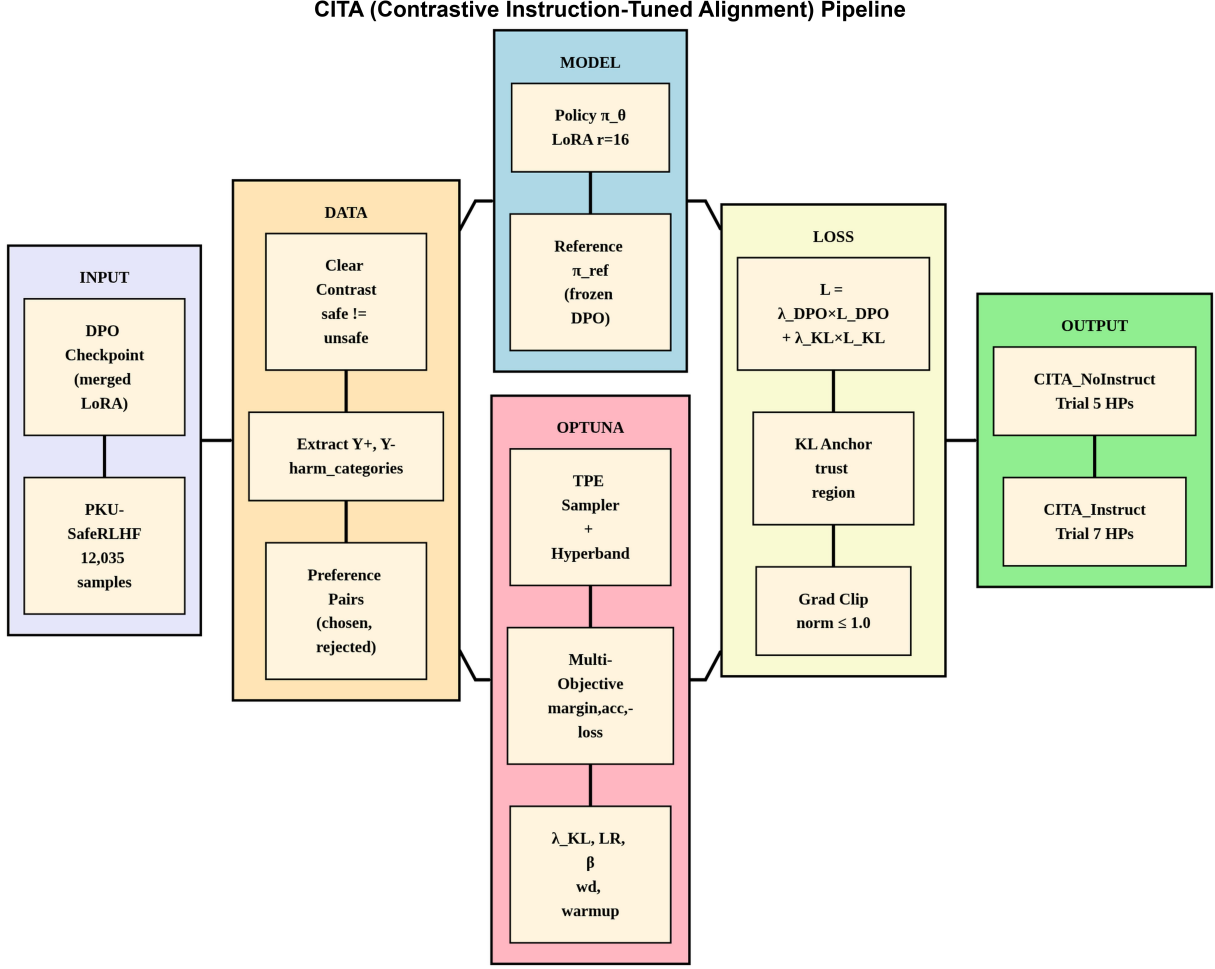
CITA (Contrastive Instruction-Tuned Alignment) Pipeline

INPUT

DPO Checkpoint (merged LoRA)

PKU-SafeRLHF 12,035 samples

DATA

Clear Contrast safe != unsafe

Extract Y+, Y-harm_categories

Preference Pairs (chosen, rejected)

MODEL

Policy π_θ LoRA r=16

Reference π_ref (frozen DPO)

OPTUNA

TPE Sampler + Hyperband

Multi-Objective margin,acc,-loss

λ_KL, LR, β wd, warmup

LOSS

L = λ_DPO×L_DPO + λ_KL×L_KL

KL Anchor trust region

Grad Clip norm ≤ 1.0

OUTPUT

CITA_NoInstruct Trial 5 HPs

CITA_Instruct Trial 7 HPs